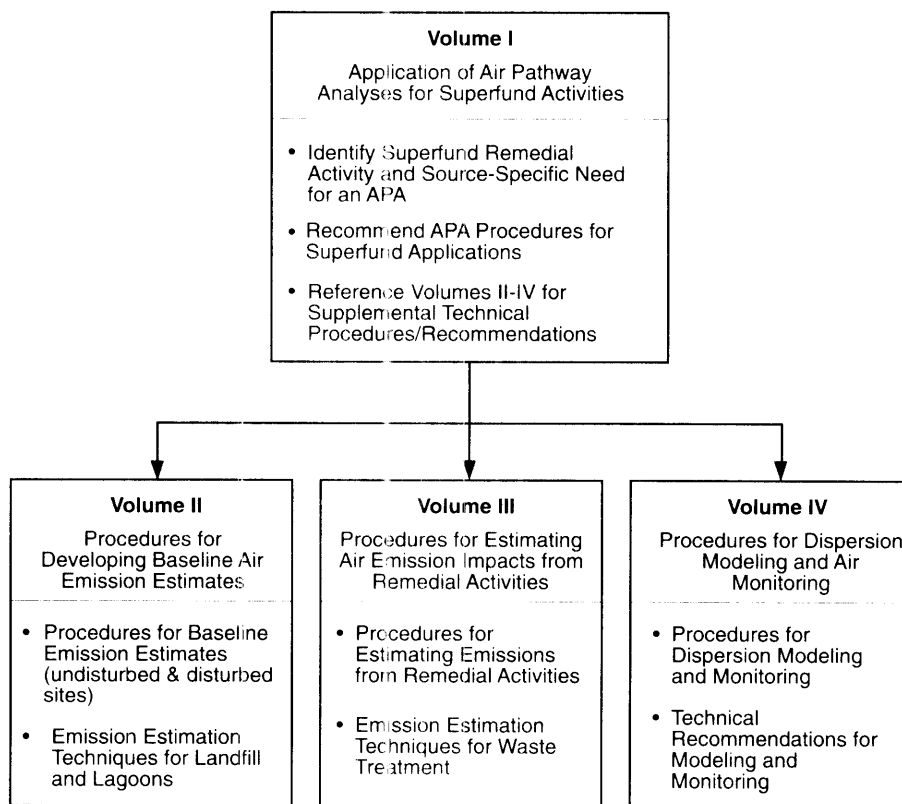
Volume I

Application of Air Pathway Analyses for Superfund Activities

- Identify Superfund Remedial Activity and Source-Specific Need for an APA
- Recommend APA Procedures for Superfund Applications
- Reference Volumes II-IV for Supplemental Technical Procedures/Recommendations

Volume II

Procedures for Developing Baseline Air Emission Estimates

- Procedures for Baseline Emission Estimates (undisturbed & disturbed sites)
- Emission Estimation Techniques for Landfill and Lagoons

Volume III

Procedures for Estimating Air Emission Impacts from Remedial Activities

- Procedures for Estimating Emissions from Remedial Activities
- Emission Estimation Techniques for Waste Treatment

Volume IV

Procedures for Dispersion Modeling and Air Monitoring

- Procedures for Dispersion Modeling and Monitoring
- Technical Recommendations for Modeling and Monitoring